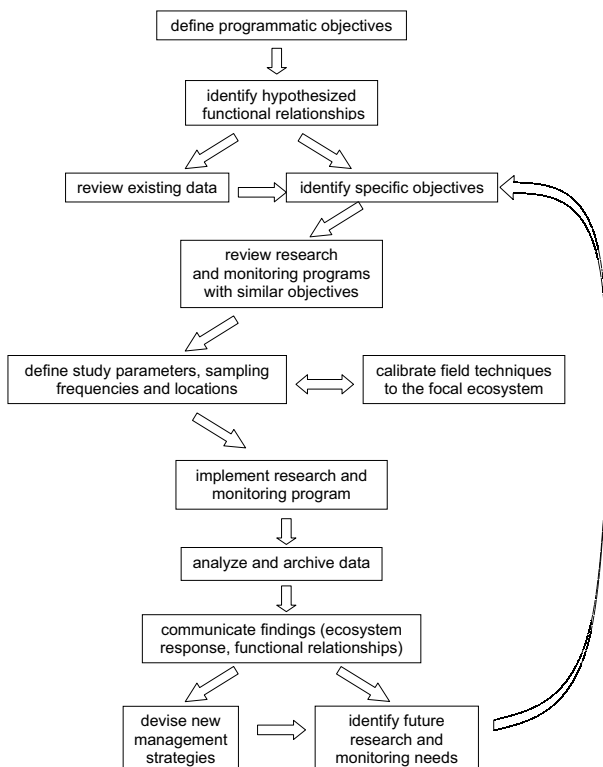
define programmatic objectives

identify hypothesized functional relationships

review existing data

identify specific objectives

review research and monitoring programs with similar objectives

define study parameters, sampling frequencies and locations

calibrate field techniques to the focal ecosystem

implement research and monitoring program

analyze and archive data

communicate findings (ecosystem response, functional relationships)

devise new management strategies

identify future research and monitoring needs